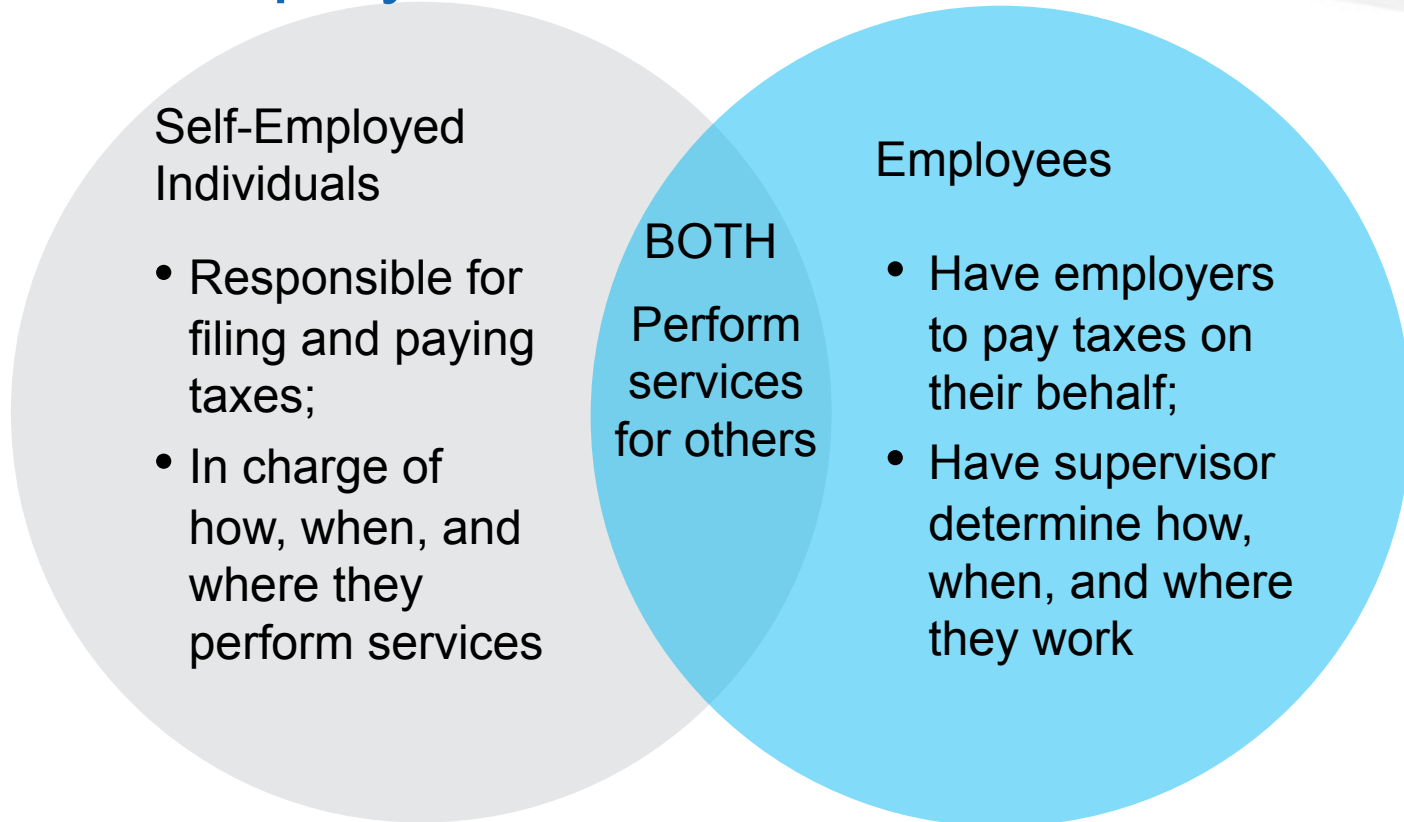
Self-Employed Individuals

- Responsible for filing and paying taxes;
- In charge of how, when, and where they perform services

BOTH

Perform services for others

Employees

- Have employers to pay taxes on their behalf;
- Have supervisor determine how, when, and where they work